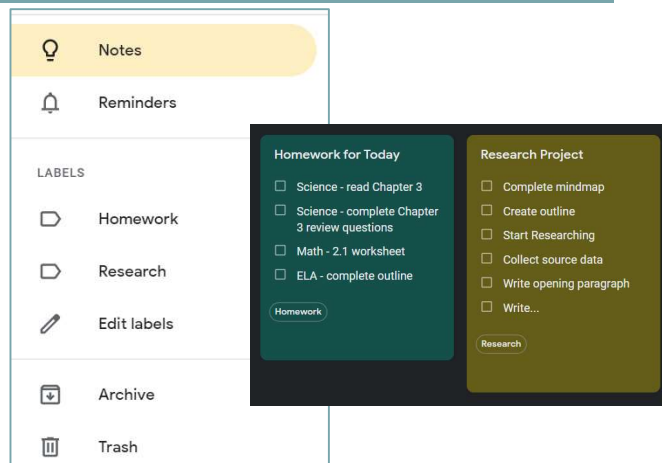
Notes

Reminders

LABELS

Homework

Research

Edit labels

Archive

Trash

Homework for Today

☐ Science - read Chapter 3
☐ Science - complete Chapter 3 review questions
☐ Math - 2.1 worksheet
☐ ELA - complete outline

Homework

Research Project

☐ Complete mindmap
☐ Create outline
☐ Start Researching
☐ Collect source data
☐ Write opening paragraph
☐ Write...

Research